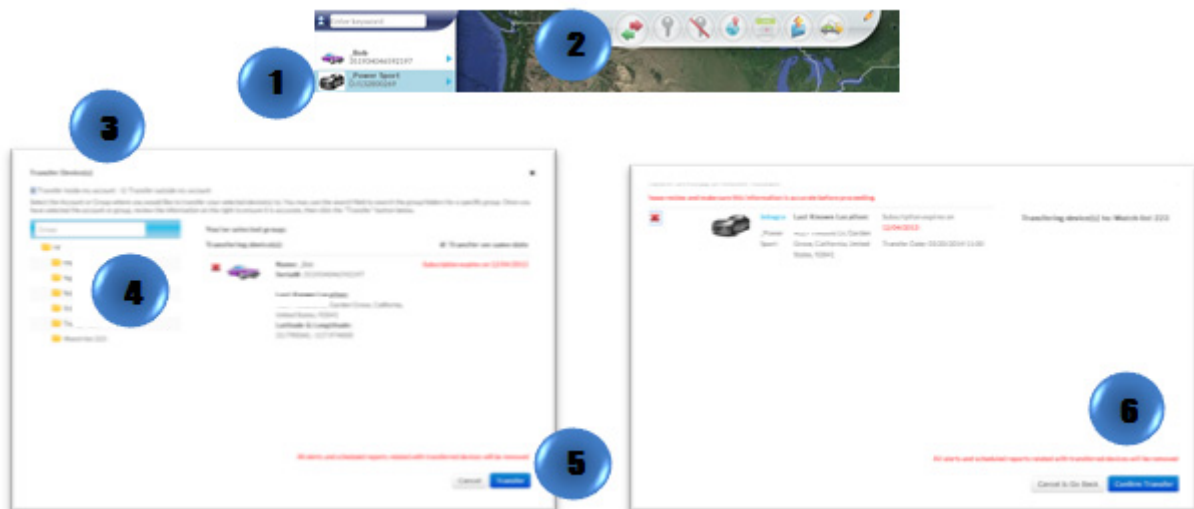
Enter keyword

_Bob
2019040461921 97

_Power Sport
015328002 69

1

2

3

Transfer Device(s)

Transfer inside my account  Transfer outside my account

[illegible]

4

You've selected groups:

Transferring device(s):

Transfer see same date

Name: _Bob
Serial#: 2019040461921 97

Subscription expires on 12/04/2013

Last Known Location:
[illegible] Garden Grove, California, United States, 92841

Latitude & Longitude:
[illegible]

All alerts and scheduled reports related with transferred devices will be removed

Cancel

Transfer

5

Please review and make sure this information is accurate before proceeding

Last Known Location:
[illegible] Garden Grove, California, United States, 92841

Subscription expires on
12/04/2013

Transfer Date: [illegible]

Transferring device(s) to: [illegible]

6

All alerts and scheduled reports related with transferred devices will be removed

Cancel & Go Back

Confirm Transfer